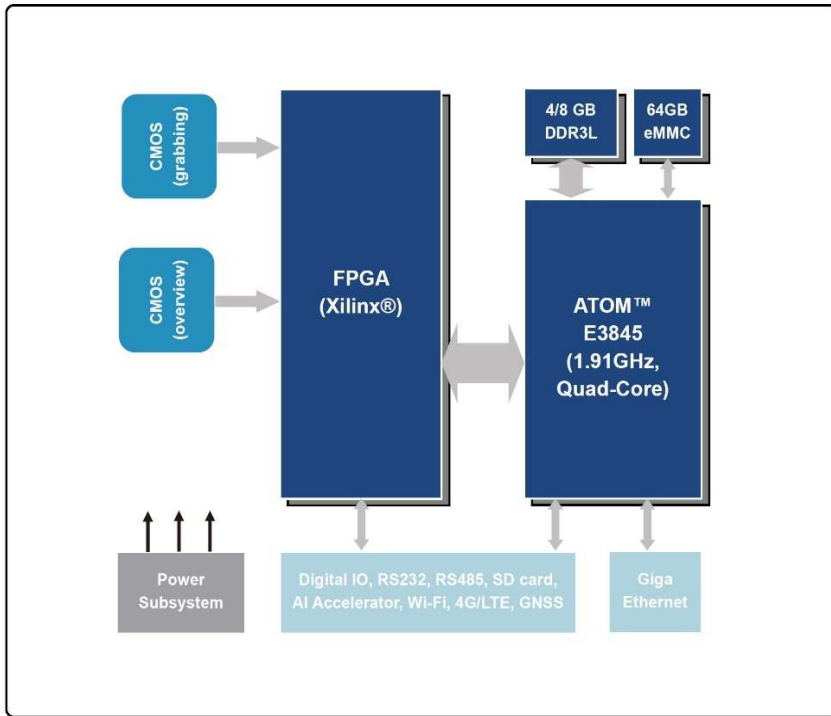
CMOS (grabbing)

CMOS (overview)

FPGA (Xilinx®)

4/8 GB DDR3L

64GB eMMC

ATOM™ E3845 (1.91GHz, Quad-Core)

Power Subsystem

Digital IO, RS232, RS485, SD card, AI Accelerator, Wi-Fi, 4G/LTE, GNSS

Giga Ethernet